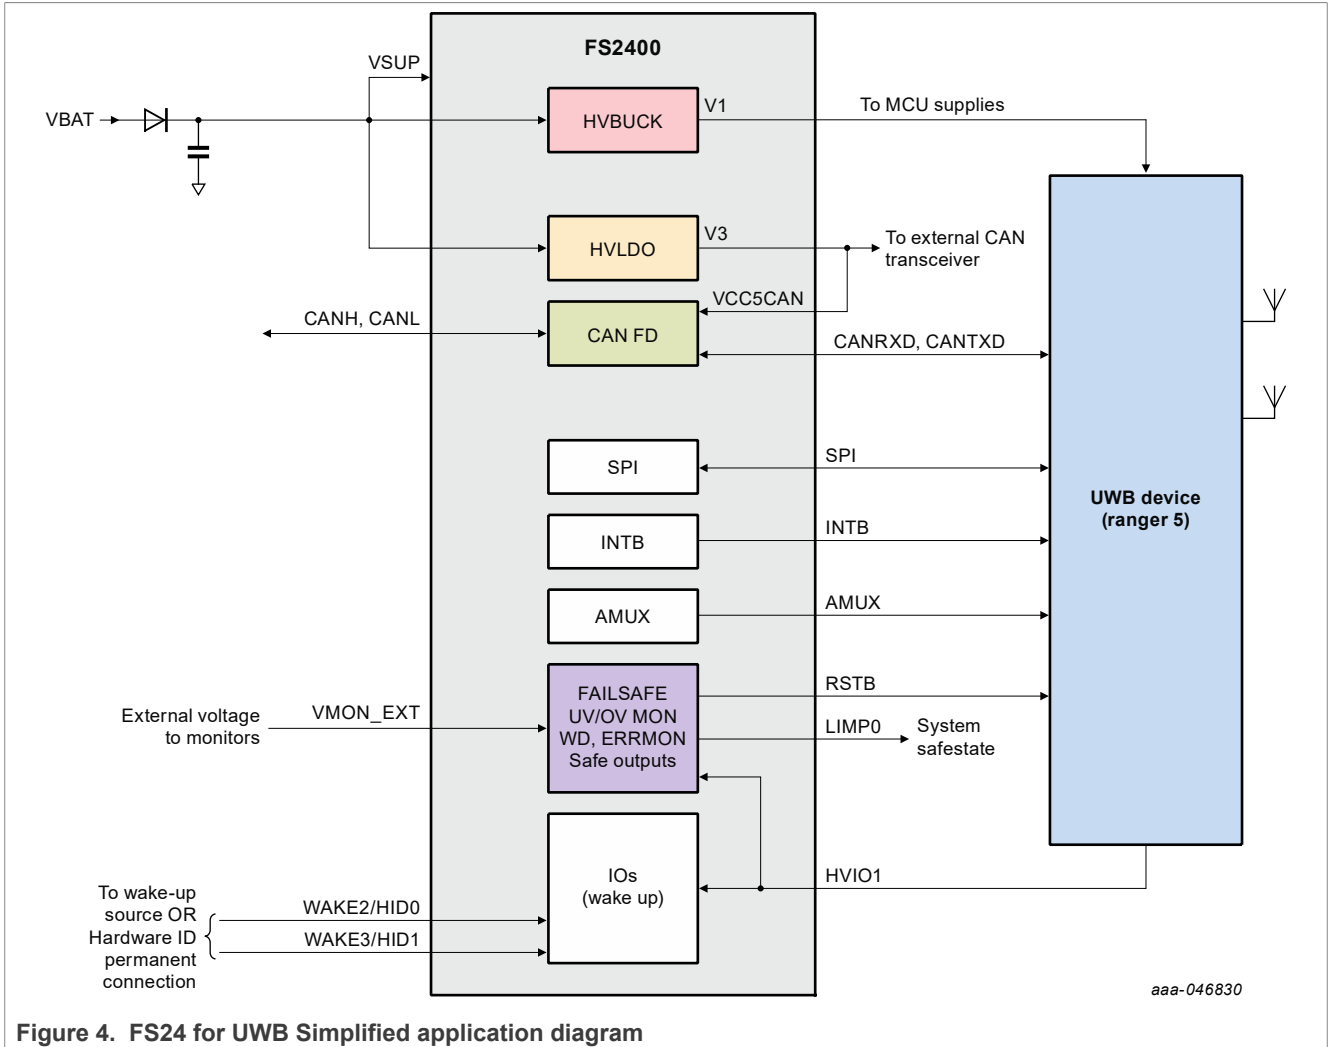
FS2400

VSUP

VBAT

HVBUCK

V1

To MCU supplies

HVLDO

V3

To external CAN transceiver

VCC5CAN

CANH, CANL

CAN FD

CANRXD, CANTXD

SPI

SPI

INTB

INTB

AMUX

AMUX

UWB device (ranger 5)

FAILSAFE UV/OV MON WD, ERRMON Safe outputs

RSTB

External voltage to monitors

VMON_EXT

LIMP0

System safestate

IOs (wake up)

HVIO1

To wake-up source OR Hardware ID permanent connection

WAKE2/HID0

WAKE3/HID1

aaa-046830

Figure 4. FS24 for UWB Simplified application diagram